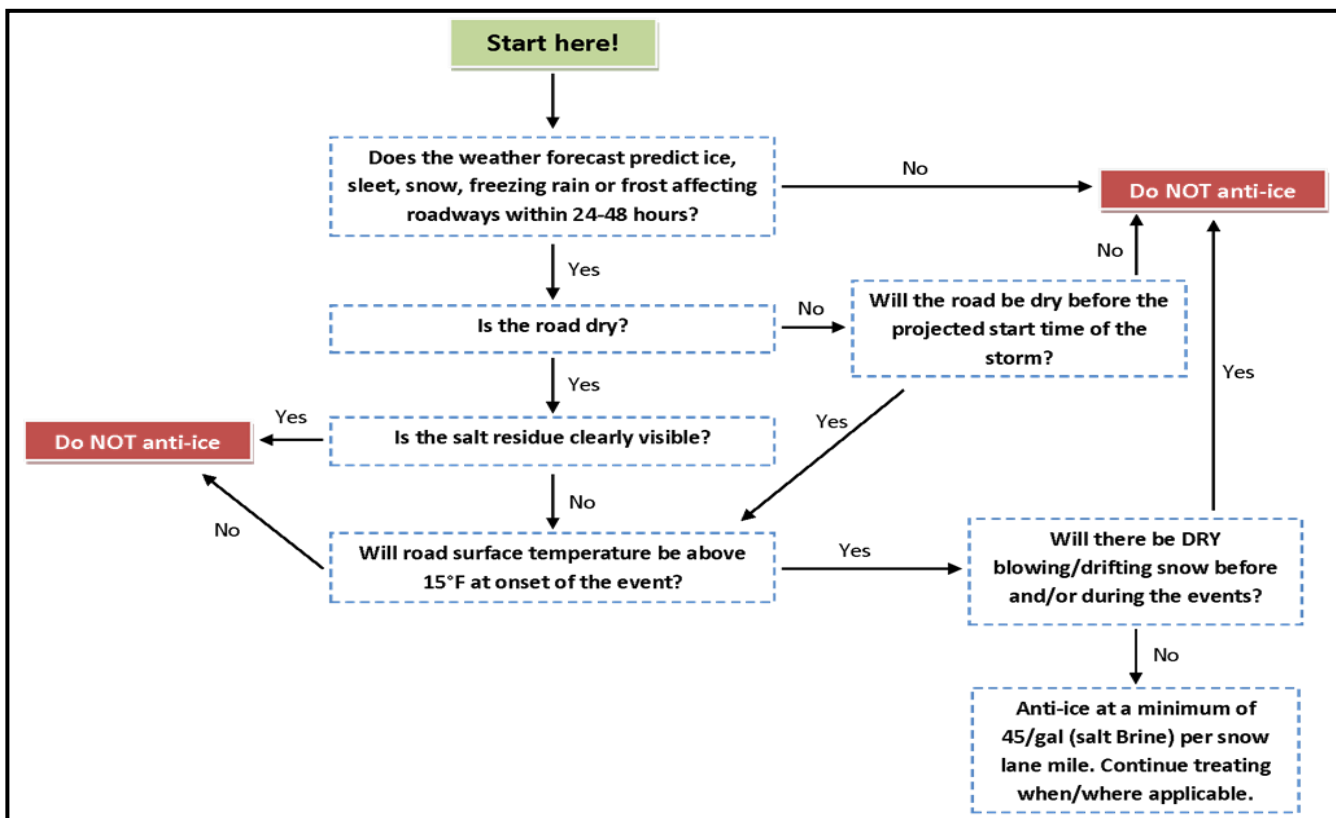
Start here!

Does the weather forecast predict ice, sleet, snow, freezing rain or frost affecting roadways within 24-48 hours?

No

Do NOT anti-ice

Yes

No

Is the road dry?

No

Will the road be dry before the projected start time of the storm?

Yes

Yes

Yes

Do NOT anti-ice

Is the salt residue clearly visible?

Yes

No

No

Will road surface temperature be above 15°F at onset of the event?

Yes

Will there be DRY blowing/drifting snow before and/or during the events?

No

Anti-ice at a minimum of 45/gal (salt Brine) per snow lane mile. Continue treating when/where applicable.